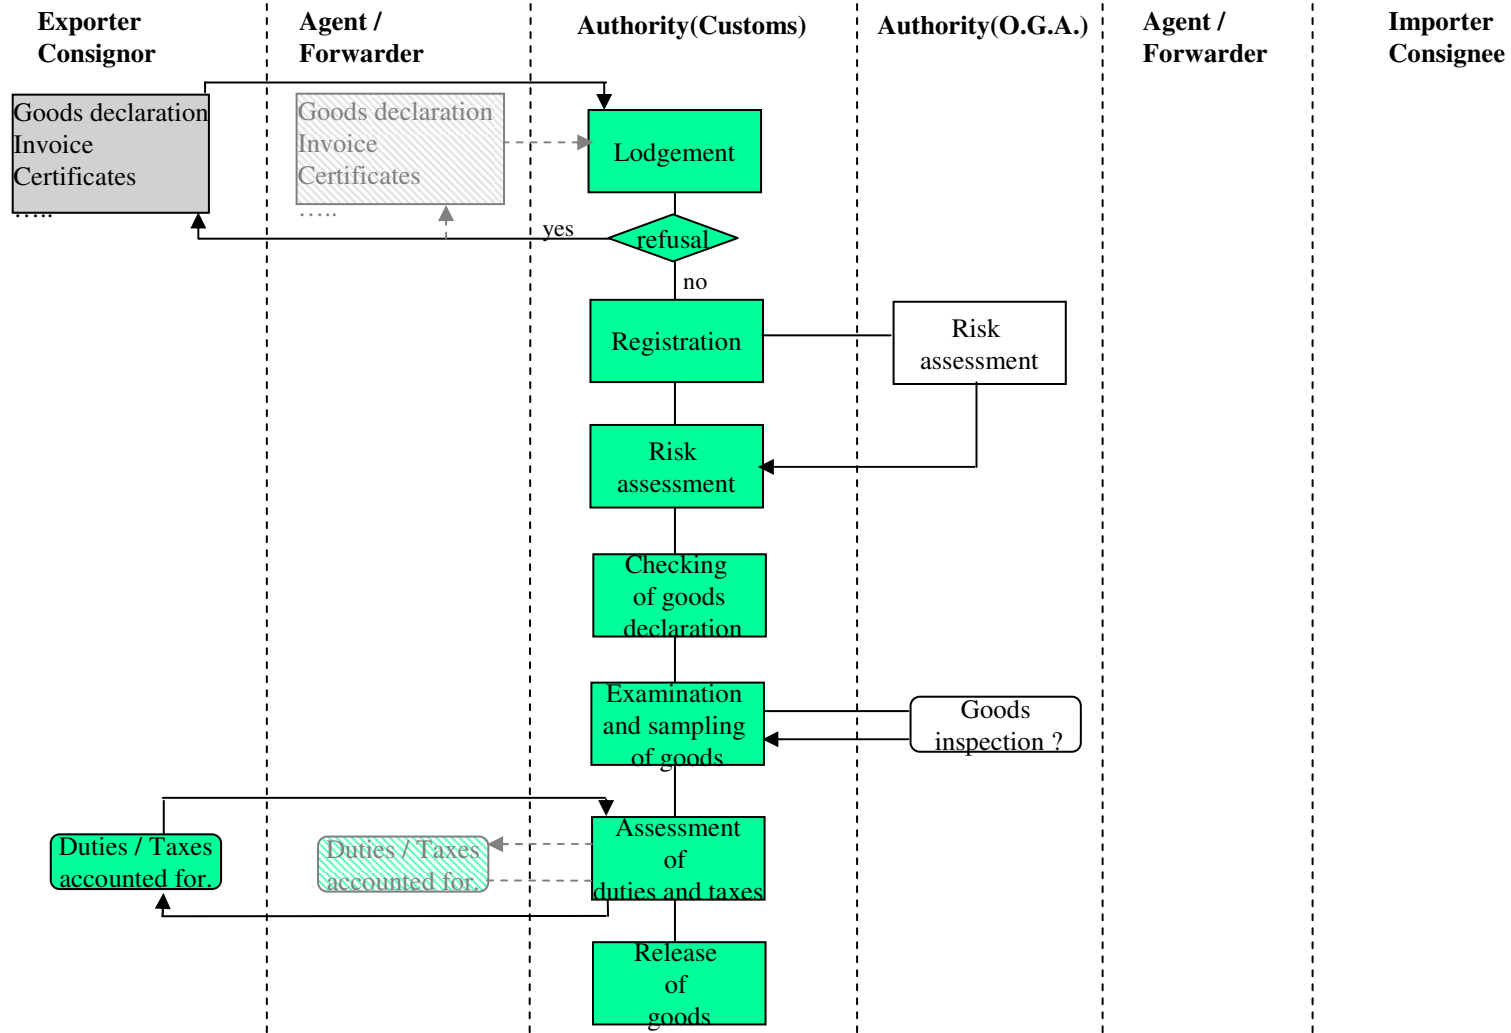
Exporter Consignor

Agent / Forwarder

Authority(Customs)

Authority(O.G.A.)

Agent / Forwarder

Importer Consignee

Goods declaration
Invoice
Certificates
…..

Goods declaration
Invoice
Certificates
…..

Lodgement

yes

refusal

no

Registration

Risk assessment

Risk assessment

Checking of goods declaration

Examination and sampling of goods

Goods inspection ?

Duties / Taxes accounted for.

Duties / Taxes accounted for.

Assessment of duties and taxes

Release of goods